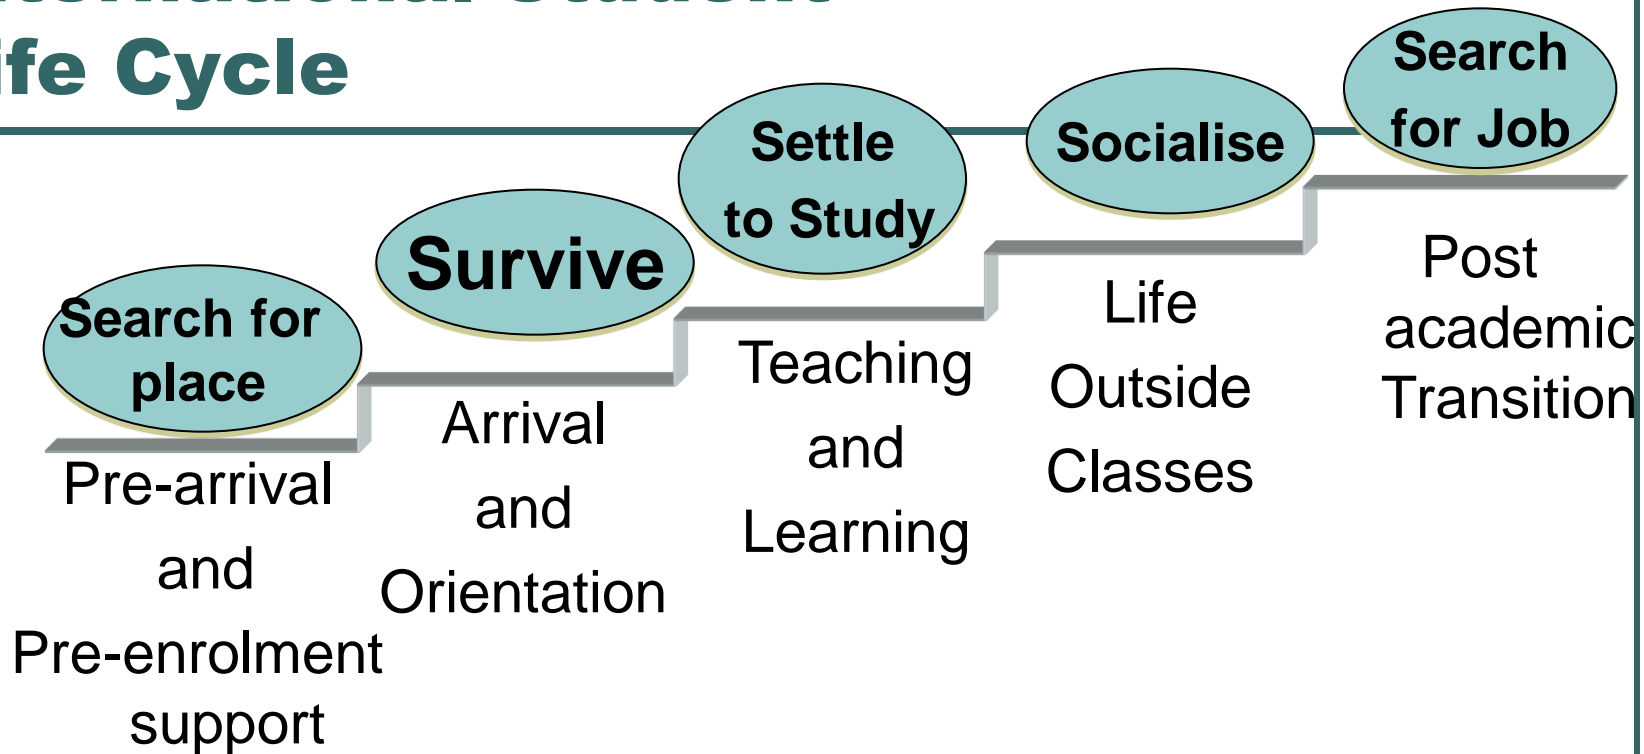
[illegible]
ife Cycle

Search for place

Pre-arrival and Pre-enrolment support

Survive

Arrival and Orientation

Settle to Study

Teaching and Learning

Socialise

Life Outside Classes

Search for Job

Post academic Transition